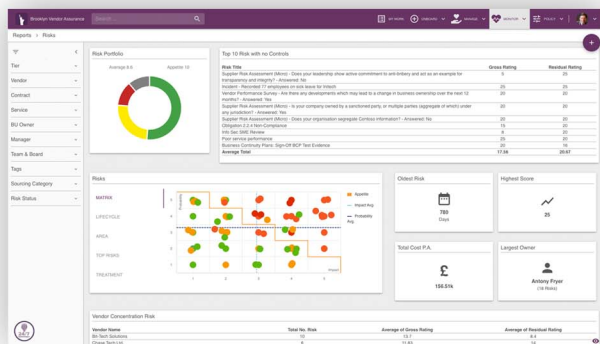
Brooklyn Vendor Assurance

SEARCH...

MY WORK

ONBOARD

MANAGE

MONITOR

POLICY

Reports > Risks

Tier

Vendor

Contract

Service

BU Owner

Manager

Team & Board

Tags

Sourcing Category

Risk Status

Risk Portfolio

Average 8.6

Appetite 10

Top 10 Risk with no Controls

| Risk Title | Gross Rating | Residual Rating |
|---|---|---|
| Supplier Risk Assessment (Micro) - Does your leadership show active commitment to anti-bribery and act as an example for transparency and integrity? - Answered: No | 5 | 25 |
| Incident - Recorded 17 employees on sick leave for Infosh | 25 | 25 |
| Vendor Performance Survey - Are there any developments which may lead to a change in business ownership over the next 12 months? - Answered: Yes | 20 | 20 |
| Supplier Risk Assessment (Micro) - Is your company owned by a sanctioned party, or multiple parties (aggregate of which) under any jurisdiction? - Answered: Yes | 20 | 20 |
| Supplier Risk Assessment (Micro) - Does your organisation segregate Confoso information? - Answered: No | 20 | 20 |
| Obligation 2.2.4 Non-Compliance | 15 | 20 |
| Info Sec SME Review | 8 | 20 |
| Poor service performance | 25 | 20 |
| Business Continuity Plans: Sign-Off BCP Test Evidence | 20 | 20 |
| Average Total | 17.56 | 20.67 |

Risks

MATRIX

LIFECYCLE

AREA

TOP RISKS

TREATMENT

Appetite

Impact Avg

Probability Avg

Impact

Oldest Risk

780

Days

Highest Score

25

Total Cost P.A.

£

156.51k

Largest Owner

Antony Fryer

(14 Risks)

Vendor Concentration Risk

| Vendor Name | Total No. Risk | Average of Gross Rating | Average of Residual Rating |
|---|---|---|---|
| Bit-Tech Solutions | 10 | 13.7 | 8.4 |
| Chase Tech Ltd | 9 | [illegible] | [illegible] |